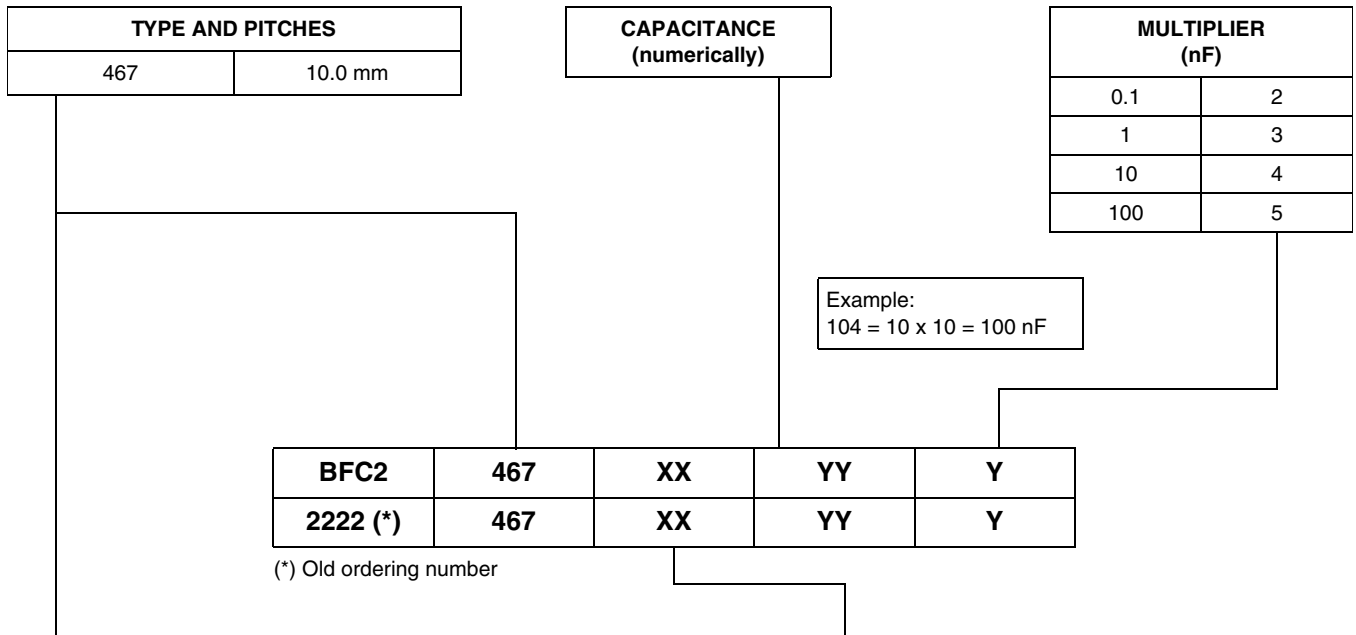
| TYPE AND PITCHES | |
|---|---|
| 467 | 10.0 mm |

CAPACITANCE
(numerically)

| MULTIPLIER (nF) | |
|---|---|
| 0.1 | 2 |
| 1 | 3 |
| 10 | 4 |
| 100 | 5 |

Example:
104 = 10 x 10 = 100 nF

| BFC2 | 467 | XX | YY | Y |
|---|---|---|---|---|
| 2222 (*) | 467 | XX | YY | Y |

(*) Old ordering number